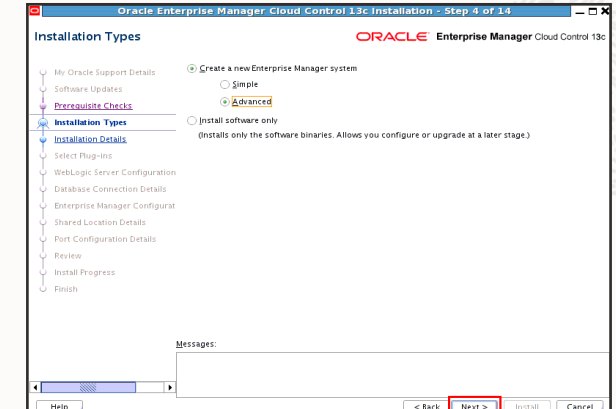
Oracle Enterprise Manager Cloud Control 13c Installation - Step 4 of 14

Installation Types

ORACLE Enterprise Manager Cloud Control 13c

My Oracle Support Details
Software Updates
Prerequisite Checks
Installation Types
Installation Details
Select Plug-ins
WebLogic Server Configuration
Database Connection Details
Enterprise Manager Configurat
Shared Location Details
Port Configuration Details
Review
Install Progress
Finish

Create a new Enterprise Manager system

Simple

Advanced

Install software only

(Installs only the software binaries. Allows you configure or upgrade at a later stage.)

Messages:

Help

< Back

Next >

Install

Cancel